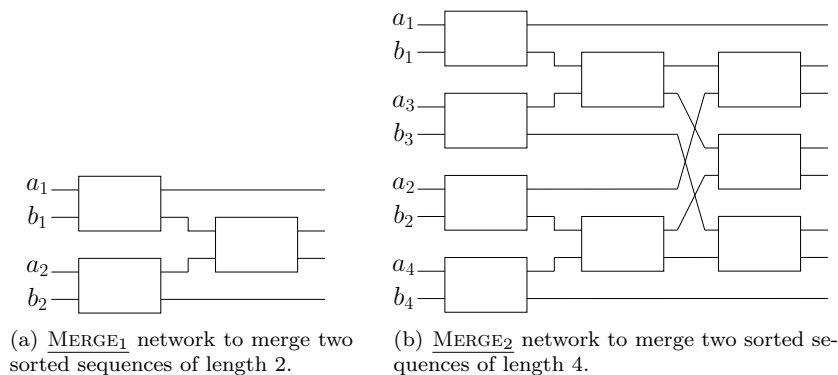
$a_1$
$b_1$
$a_2$
$b_2$

(a) $\underline{\text{MERGE}_1}$ network to merge two sorted sequences of length 2.

$a_1$
$b_1$
$a_3$
$b_3$
$a_2$
$b_2$
$a_4$
$b_4$

(b) $\underline{\text{MERGE}_2}$ network to merge two sorted sequences of length 4.